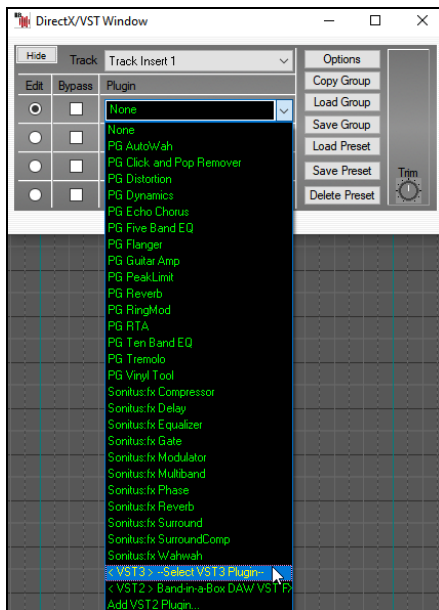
DirectX/VST Window

Hide
Track
Track Insert 1
Options
Copy Group
Load Group
Save Group
Load Preset
Save Preset
Delete Preset
Trim

| Edit | Bypass | Plugin |
|---|---|---|

None
None
PG AutoWah
PG Click and Pop Remover
PG Distortion
PG Dynamics
PG Echo Chorus
PG Five Band EQ
PG Flanger
PG Guitar Amp
PG PeakLimit
PG Reverb
PG RingMod
PG RTA
PG Ten Band EQ
PG Tremolo
PG Vinyl Tool
Sonitus:fx Compressor
Sonitus:fx Delay
Sonitus:fx Equalizer
Sonitus:fx Gate
Sonitus:fx Modulator
Sonitus:fx Multiband
Sonitus:fx Phase
Sonitus:fx Reverb
Sonitus:fx Surround
Sonitus:fx SurroundComp
Sonitus:fx Wahwah
< VST3 > --Select VST3 Plugin--
< VST2 > Band-in-a-Box DAW VST FX
Add VST2 Plugin...